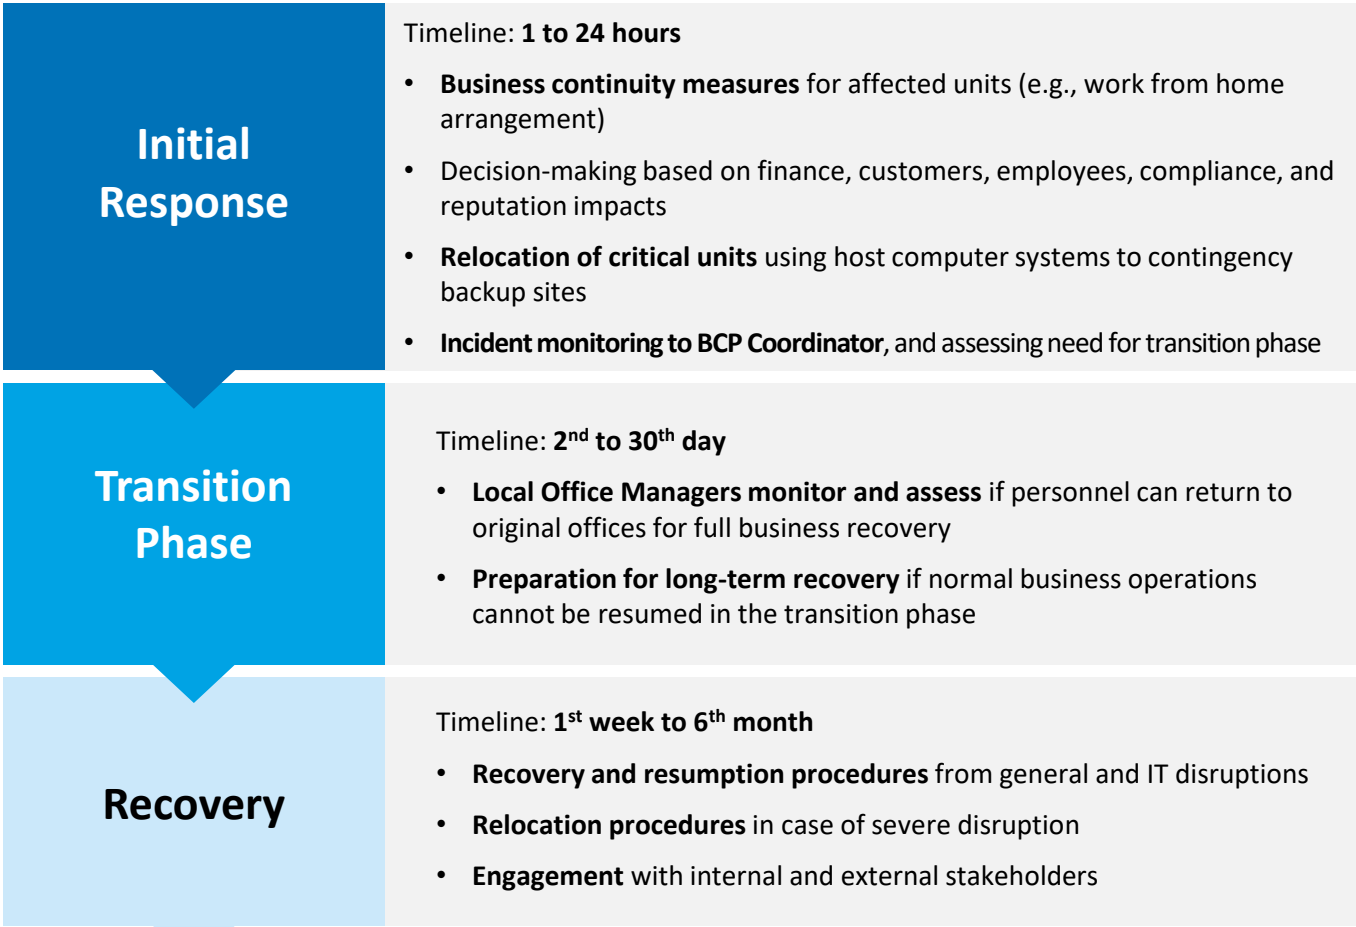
Initial Response

Timeline: **1 to 24 hours**

• **Business continuity measures** for affected units (e.g., work from home arrangement)

• Decision-making based on finance, customers, employees, compliance, and reputation impacts

• **Relocation of critical units** using host computer systems to contingency backup sites

• **Incident monitoring to BCP Coordinator**, and assessing need for transition phase

Transition Phase

Timeline: **2$^{nd}$ to 30$^{th}$ day**

• **Local Office Managers monitor and assess** if personnel can return to original offices for full business recovery

• **Preparation for long-term recovery** if normal business operations cannot be resumed in the transition phase

Recovery

Timeline: **1$^{st}$ week to 6$^{th}$ month**

• **Recovery and resumption procedures** from general and IT disruptions

• **Relocation procedures** in case of severe disruption

• **Engagement** with internal and external stakeholders